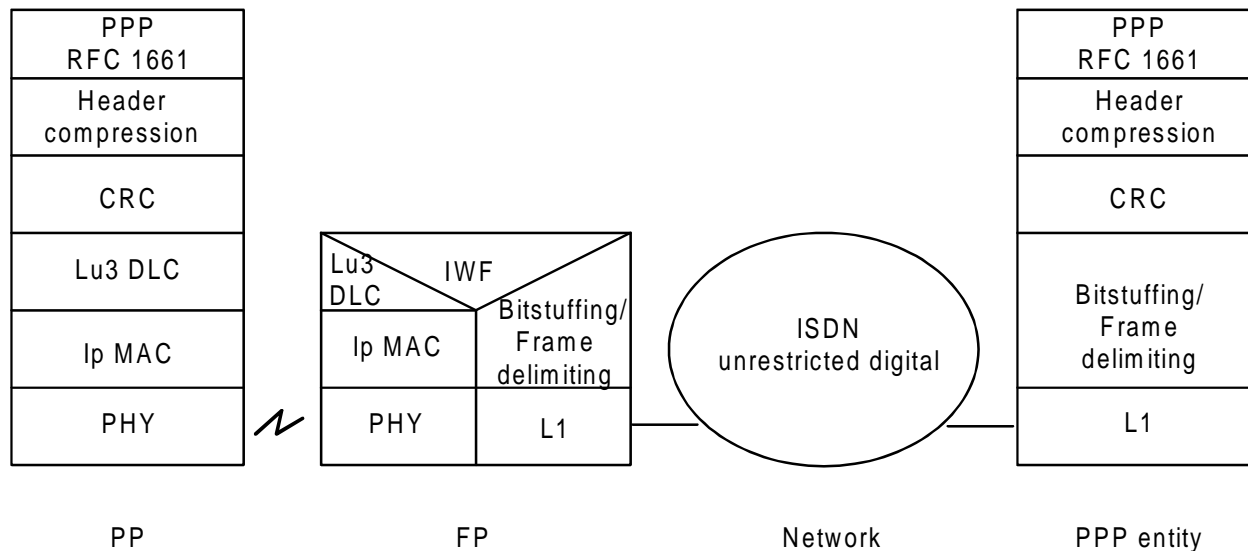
PPP
RFC 1661

Header
compression

CRC

Lu3 DLC

Ip MAC

PHY

Lu3
DLC

IWF

Ip MAC

Bitstuffing/
Frame
delimiting

PHY

L1

ISDN
unrestricted digital

PPP
RFC 1661

Header
compression

CRC

Bitstuffing/
Frame
delimiting

L1

PP

FP

Network

PPP entity